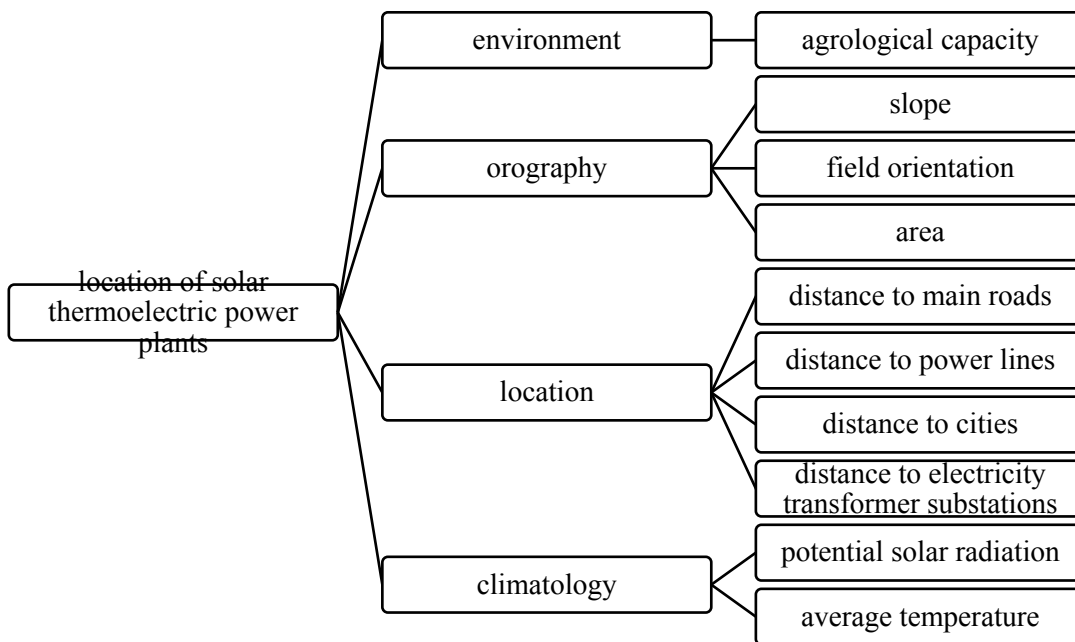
location of solar thermoelectric power plants

environment

agrological capacity

orography

slope

field orientation

area

location

distance to main roads

distance to power lines

distance to cities

distance to electricity transformer substations

climatology

potential solar radiation

average temperature